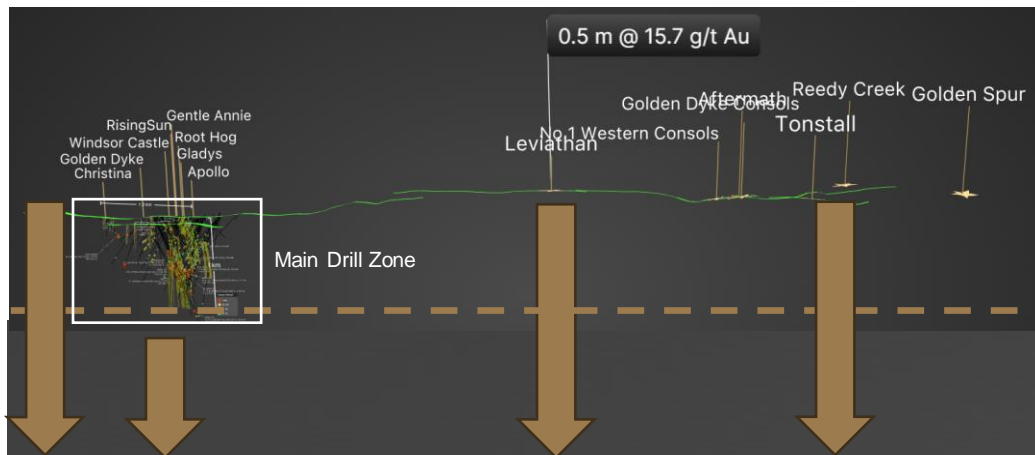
0.5 m @ 15.7 g/t Au

Gentle Annie
RisingSun
Root Hog
Windsor Castle
Gladys
Golden Dyke
Christina
Apollo

Leviathan
No.1 Western Consols
Golden Dyke Consols
Aftermath
Reedy Creek
Tonstall
Golden Spur

Main Drill Zone